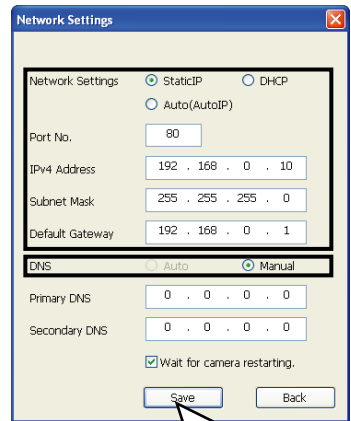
Network Settings

Network Settings
StaticIP
DHCP
Auto(AutoIP)

Port No.
80

IPv4 Address
192 . 168 . 0 . 10

Subnet Mask
255 . 255 . 255 . 0

Default Gateway
192 . 168 . 0 . 1

DNS
Auto
Manual

Primary DNS
0 . 0 . 0 . 0

Secondary DNS
0 . 0 . 0 . 0

Wait for camera restarting.

Save
Back